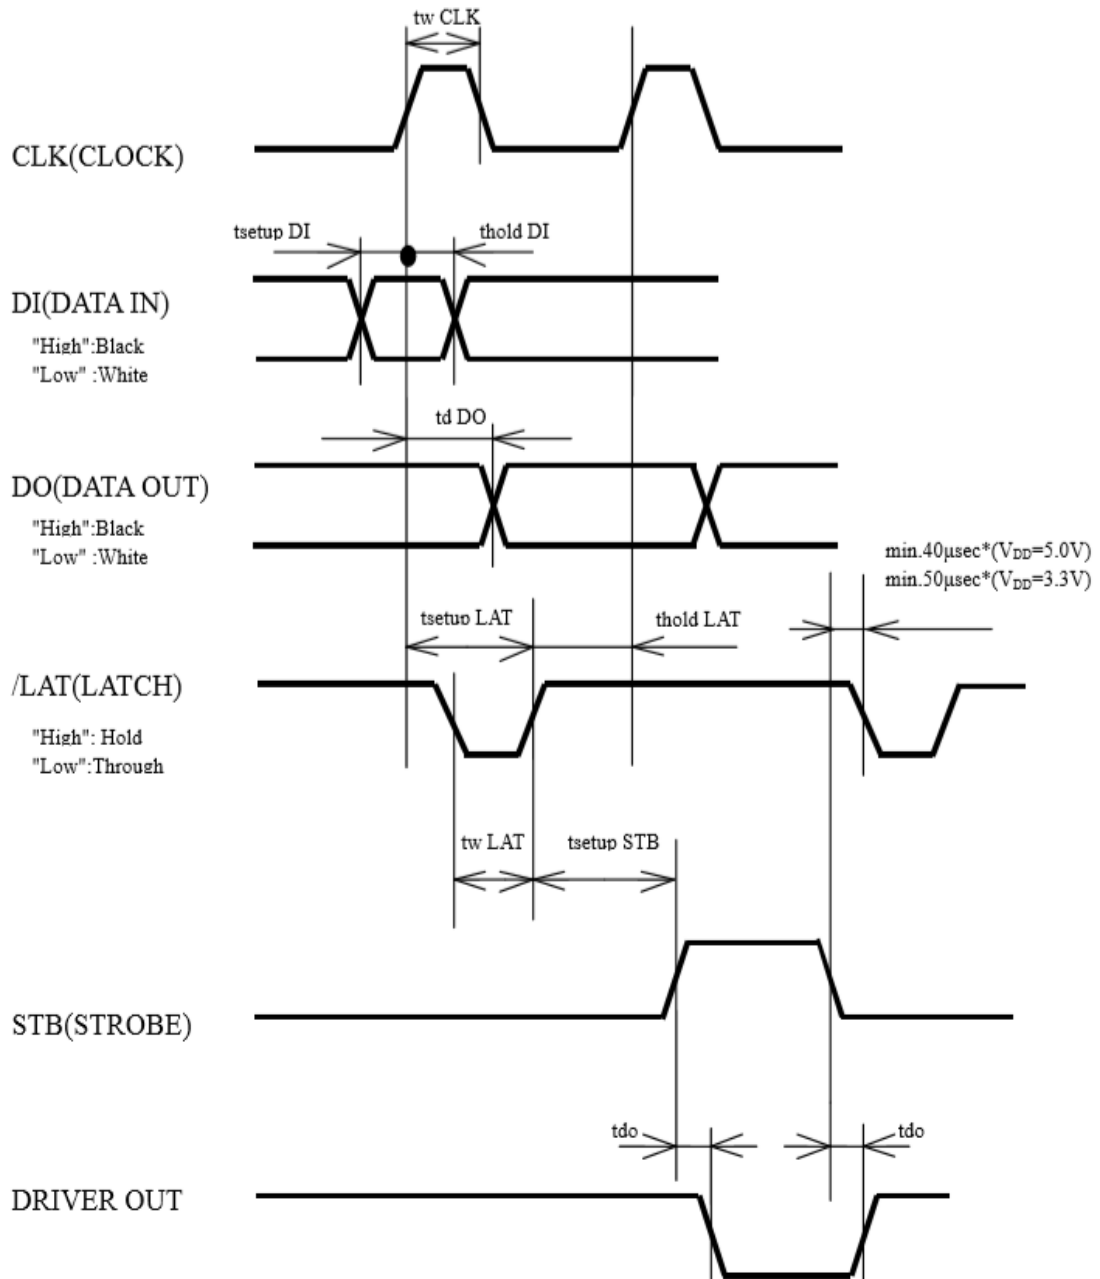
tw CLK

CLK(CLOCK)

tsetup DI

thold DI

DI(DATA IN)

"High":Black
"Low" :White

td DO

DO(DATA OUT)

"High":Black
"Low" :White

min.40μsec*($V_{DD}$=5.0V)
min.50μsec*($V_{DD}$=3.3V)

tsetup LAT

thold LAT

/LAT(LATCH)

"High": Hold
"Low":Through

tw LAT

tsetup STB

STB(STROBE)

tdo

tdo

DRIVER OUT